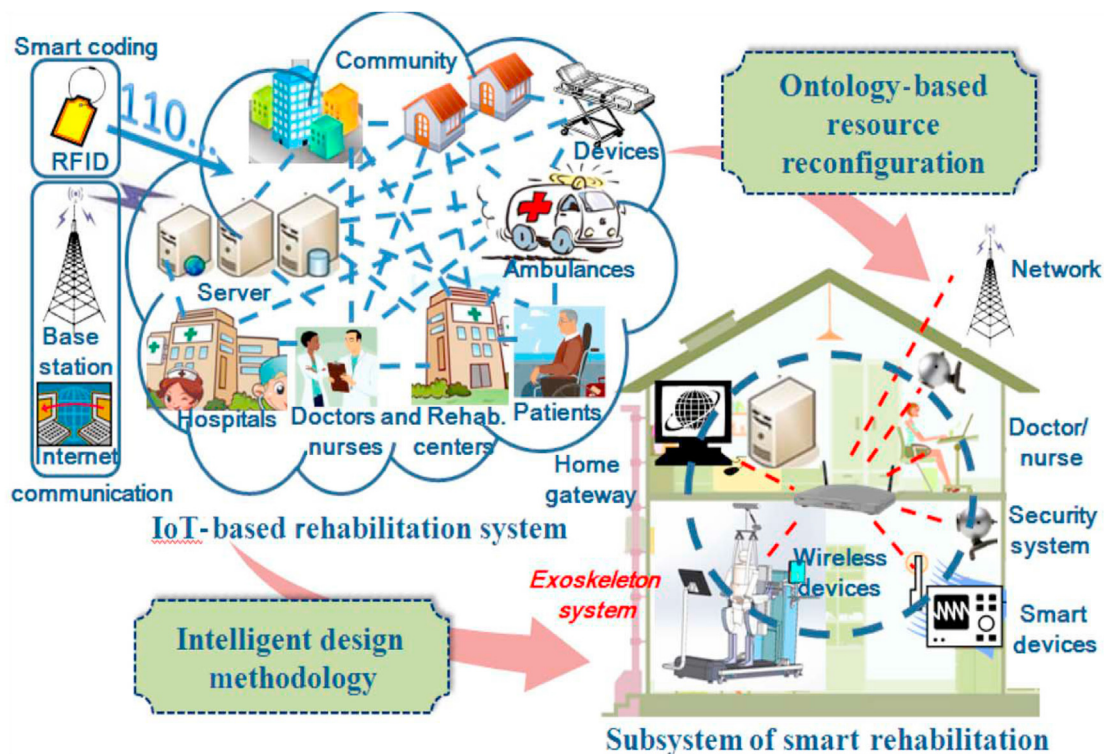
Smart coding

RFID

110...

Base station

Internet communication

Community

Devices

Server

Ambulances

Hospitals

Doctors and nurses

Rehab. centers

Patients

IoT-based rehabilitation system

Ontology-based resource reconfiguration

Network

Doctor/ nurse

Home gateway

Security system

Wireless devices

Exoskeleton system

Smart devices

Intelligent design methodology

Subsystem of smart rehabilitation